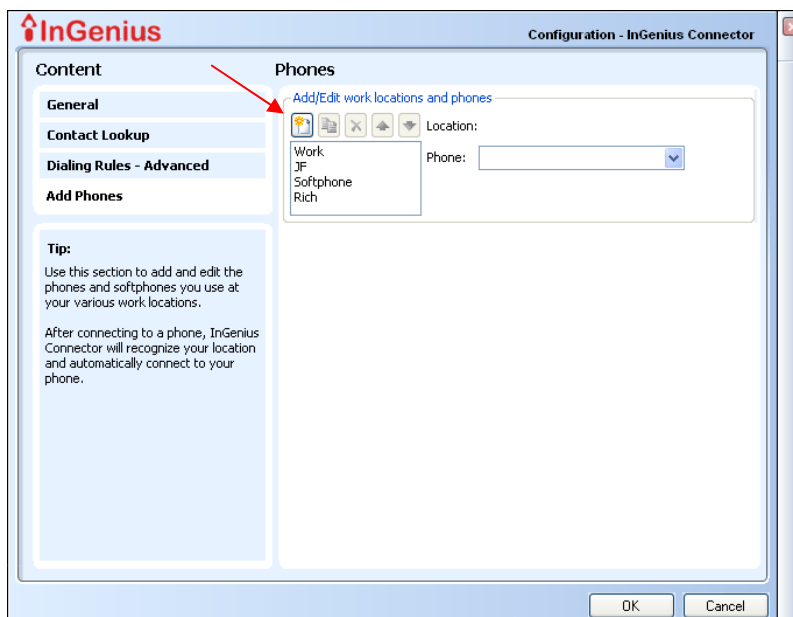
InGenius

Configuration - InGenius Connector

Content

General

Contact Lookup

Dialing Rules - Advanced

Add Phones

Tip:

Use this section to add and edit the phones and softphones you use at your various work locations.

After connecting to a phone, InGenius Connector will recognize your location and automatically connect to your phone.

Phones

Add/Edit work locations and phones

Location:

Work
JF
Softphone
Rich

Phone:

OK

Cancel